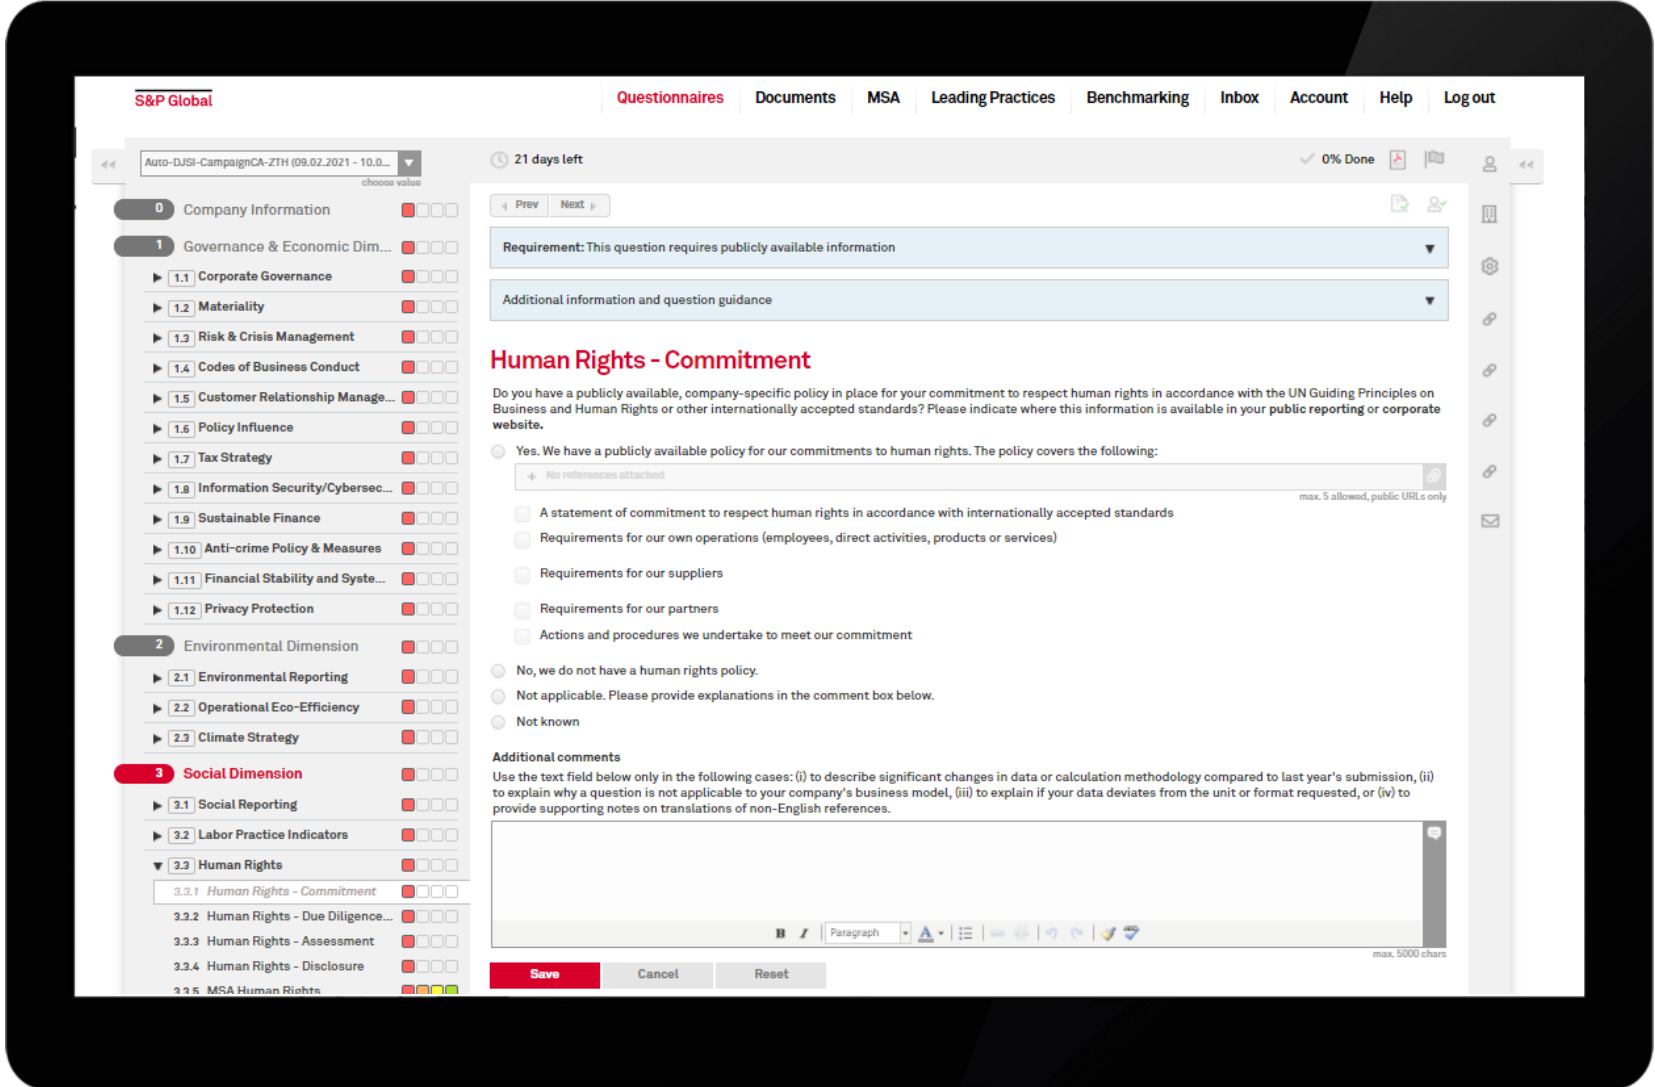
S&P Global

Questionnaires | Documents | MSA | Leading Practices | Benchmarking | Inbox | Account | Help | Log out

Auto-DJSI-CampaignCA-ZTH (09.02.2021 - 10.0...
choose value

21 days left

0% Done

0 Company Information
1 Governance & Economic Dim...
1.1 Corporate Governance
1.2 Materiality
1.3 Risk & Crisis Management
1.4 Codes of Business Conduct
1.5 Customer Relationship Manage...
1.6 Policy Influence
1.7 Tax Strategy
1.8 Information Security/Cybersec...
1.9 Sustainable Finance
1.10 Anti-crime Policy & Measures
1.11 Financial Stability and Syste...
1.12 Privacy Protection
2 Environmental Dimension
2.1 Environmental Reporting
2.2 Operational Eco-Efficiency
2.3 Climate Strategy
3 Social Dimension
3.1 Social Reporting
3.2 Labor Practice Indicators
3.3 Human Rights
3.3.1 Human Rights - Commitment
3.3.2 Human Rights - Due Diligence...
3.3.3 Human Rights - Assessment
3.3.4 Human Rights - Disclosure
3.3.5 MSA Human Rights

Prev Next

Requirement: This question requires publicly available information

Additional information and question guidance

Human Rights - Commitment

Do you have a publicly available, company-specific policy in place for your commitment to respect human rights in accordance with the UN Guiding Principles on Business and Human Rights or other internationally accepted standards? Please indicate where this information is available in your public reporting or corporate website.

Yes. We have a publicly available policy for our commitments to human rights. The policy covers the following:

No references attached

max. 5 allowed, public URLs only

A statement of commitment to respect human rights in accordance with internationally accepted standards

Requirements for our own operations (employees, direct activities, products or services)

Requirements for our suppliers

Requirements for our partners

Actions and procedures we undertake to meet our commitment

No, we do not have a human rights policy.

Not applicable. Please provide explanations in the comment box below.

Not known

Additional comments

Use the text field below only in the following cases: (i) to describe significant changes in data or calculation methodology compared to last year's submission, (ii) to explain why a question is not applicable to your company's business model, (iii) to explain if your data deviates from the unit or format requested, or (iv) to provide supporting notes on translations of non-English references.

B I Paragraph A

max. 5000 chars

Save | Cancel | Reset